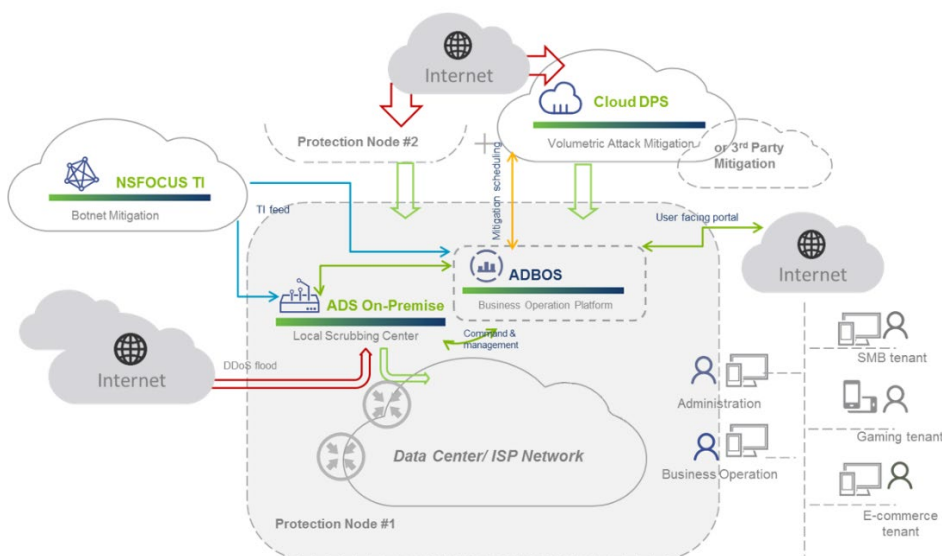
Internet

Cloud DPS

Volumetric Attack Mitigation

Protection Node #2

or 3rd Party Mitigation

NSFOCUS TI

Botnet Mitigation

TI feed

Mitigation scheduling

User facing portal

Internet

ADBOS

Business Operation Platform

ADS On-Premise

Local Scrubbing Center

Command & management

Internet

DDoS flood

SMB tenant

Administration

Gaming tenant

Business Operation

Data Center/ ISP Network

E-commerce tenant

Protection Node #1